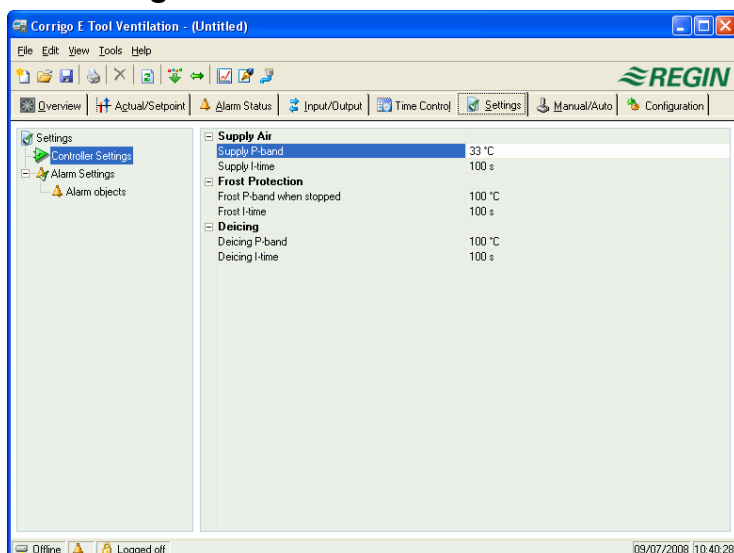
Corrigo E Tool Ventilation - (Untitled)

File Edit View Tools Help

REGIN

Overview | Actual/Setpoint | Alarm Status | Input/Output | Time Control | Settings | Manual/Auto | Configuration

Settings
Controller Settings
Alarm Settings
Alarm objects

| | |
|---|---|
| **Supply Air** | |
| Supply P-band | 33 °C |
| Supply I-time | 100 s |
| **Frost Protection** | |
| Frost P-band when stopped | 100 °C |
| Frost I-time | 100 s |
| **Deicing** | |
| Deicing P-band | 100 °C |
| Deicing I-time | 100 s |

Offline | Logged off | 09/07/2008 10:40:28